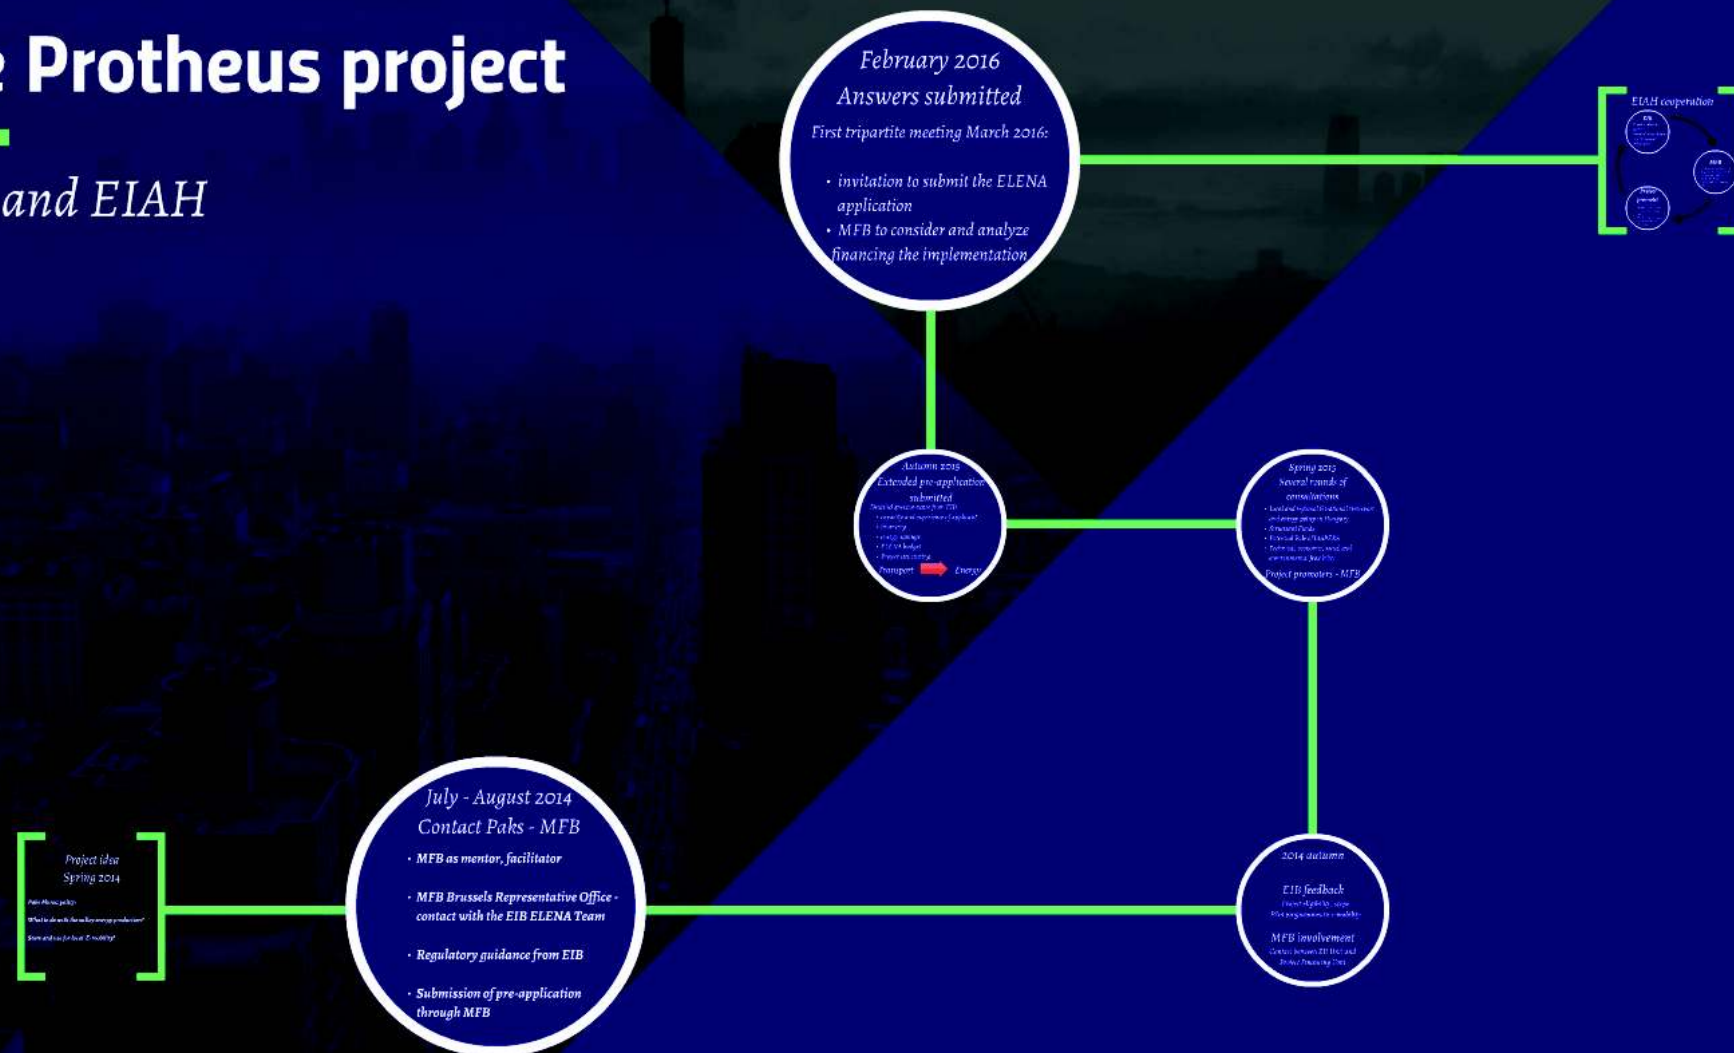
Protheus project

and EIAH

February 2016
Answers submitted
First tripartite meeting March 2016:

• invitation to submit the ELENA application
• MFB to consider and analyze financing the implementation

EIAH cooperation

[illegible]

Autumn 2015
Extended pre-application submitted
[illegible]
Transport Energy

Spring 2015
Several rounds of consultations
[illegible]
Project promoters - MFB

Project idea
Spring 2014
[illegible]

July - August 2014
Contact Paks - MFB
• MFB as mentor, facilitator
• MFB Brussels Representative Office - contact with the EIB ELENA Team
• Regulatory guidance from EIB
• Submission of pre-application through MFB

2014 autumn
EIB feedback
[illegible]
MFB involvement
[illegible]